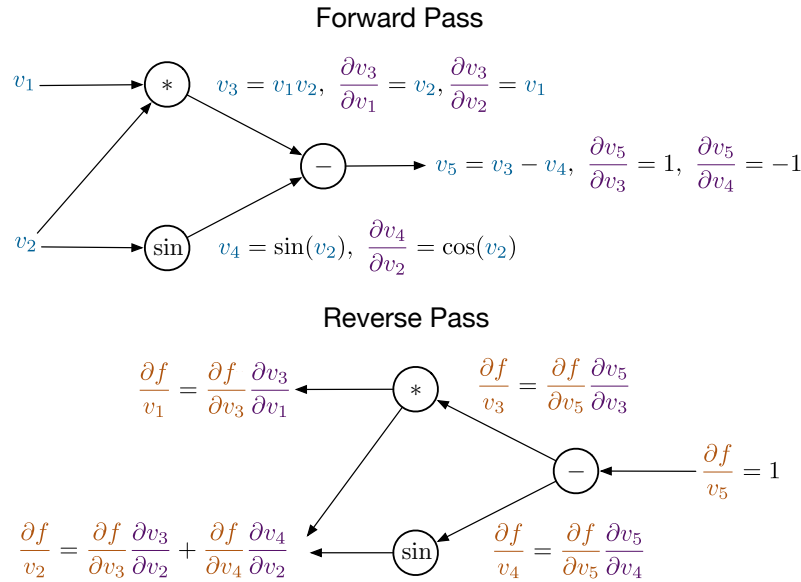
Forward Pass

$v_1$

$*$

$v_3 = v_1 v_2, \ \frac{\partial v_3}{\partial v_1} = v_2, \frac{\partial v_3}{\partial v_2} = v_1$

$-$

$v_5 = v_3 - v_4, \ \frac{\partial v_5}{\partial v_3} = 1, \ \frac{\partial v_5}{\partial v_4} = -1$

$v_2$

sin

$v_4 = \sin(v_2), \ \frac{\partial v_4}{\partial v_2} = \cos(v_2)$

Reverse Pass

$\frac{\partial f}{v_1} = \frac{\partial f}{\partial v_3} \frac{\partial v_3}{\partial v_1}$

$*$

$\frac{\partial f}{v_3} = \frac{\partial f}{\partial v_5} \frac{\partial v_5}{\partial v_3}$

$-$

$\frac{\partial f}{v_5} = 1$

$\frac{\partial f}{v_2} = \frac{\partial f}{\partial v_3} \frac{\partial v_3}{\partial v_2} + \frac{\partial f}{\partial v_4} \frac{\partial v_4}{\partial v_2}$

sin

$\frac{\partial f}{v_4} = \frac{\partial f}{\partial v_5} \frac{\partial v_5}{\partial v_4}$